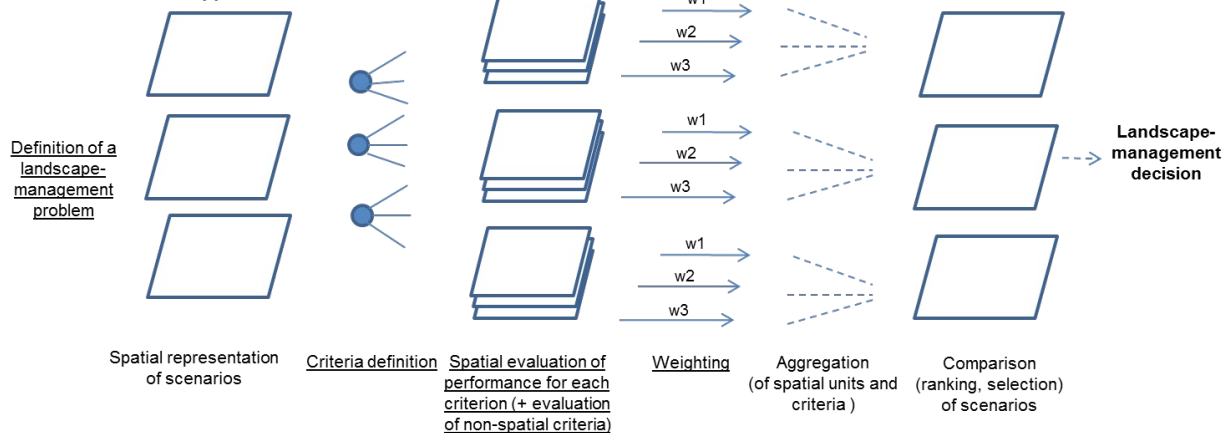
w1
w2
w3

Definition of a landscape-management problem

w1
w2
w3

Landscape-management decision

w1
w2
w3

Spatial representation of scenarios

Criteria definition

Spatial evaluation of performance for each criterion (+ evaluation of non-spatial criteria)

Weighting

Aggregation (of spatial units and criteria )

Comparison (ranking, selection) of scenarios